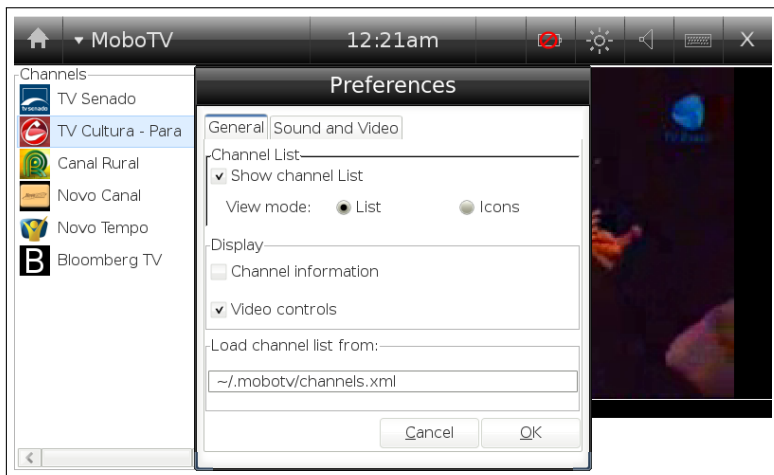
▾ MoboTV
12:21am
X

Channels
TV Senado
TV Cultura - Para
Canal Rural
Novo Canal
Novo Tempo
Bloomberg TV

Preferences
General
Sound and Video

Channel List
Show channel List
View mode:
List
Icons

Display
Channel information
Video controls

Load channel list from:
~/.mobotv/channels.xml

Cancel
OK